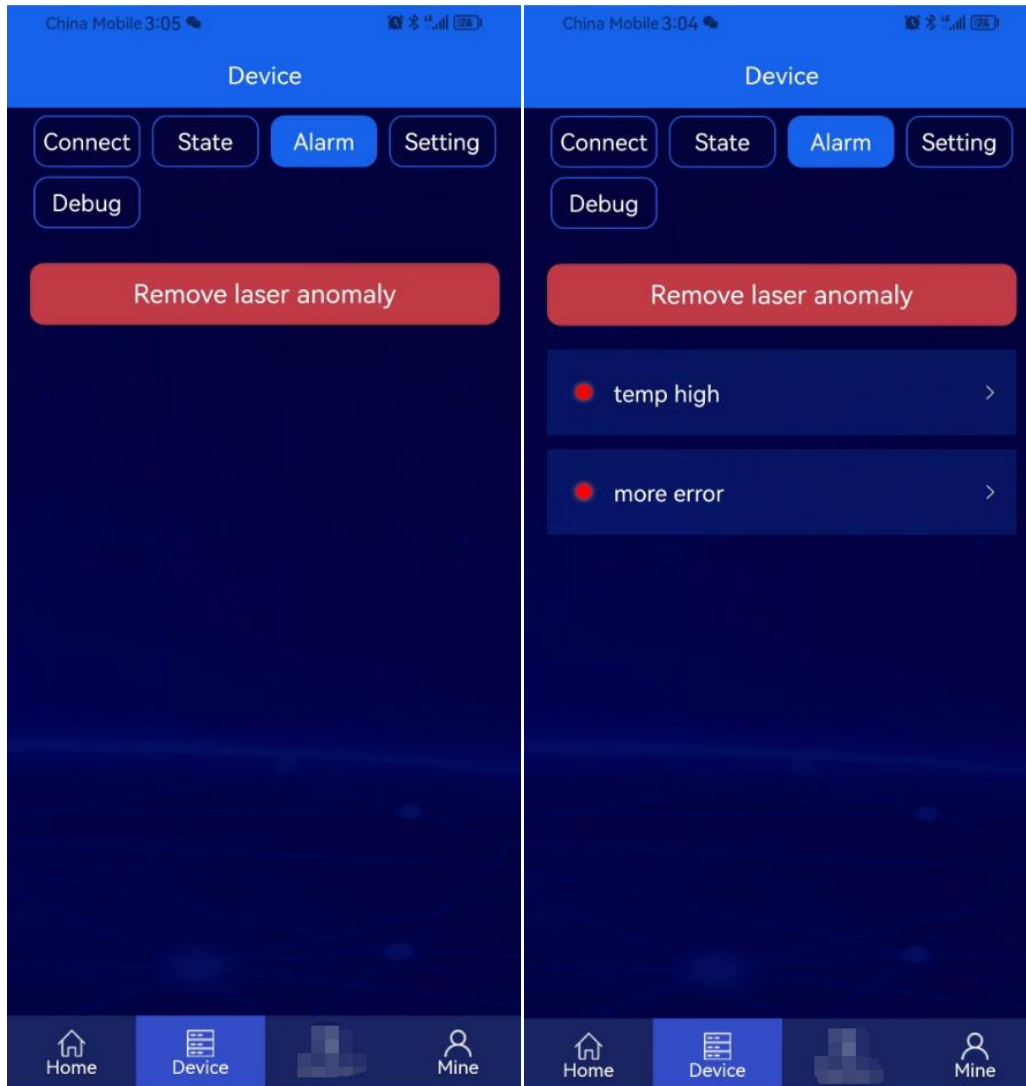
China Mobile 3:05

Device

Connect State Alarm Setting

Debug

Remove laser anomaly

Home Device Mine

China Mobile 3:04

Device

Connect State Alarm Setting

Debug

Remove laser anomaly

temp high

more error

Home Device Mine